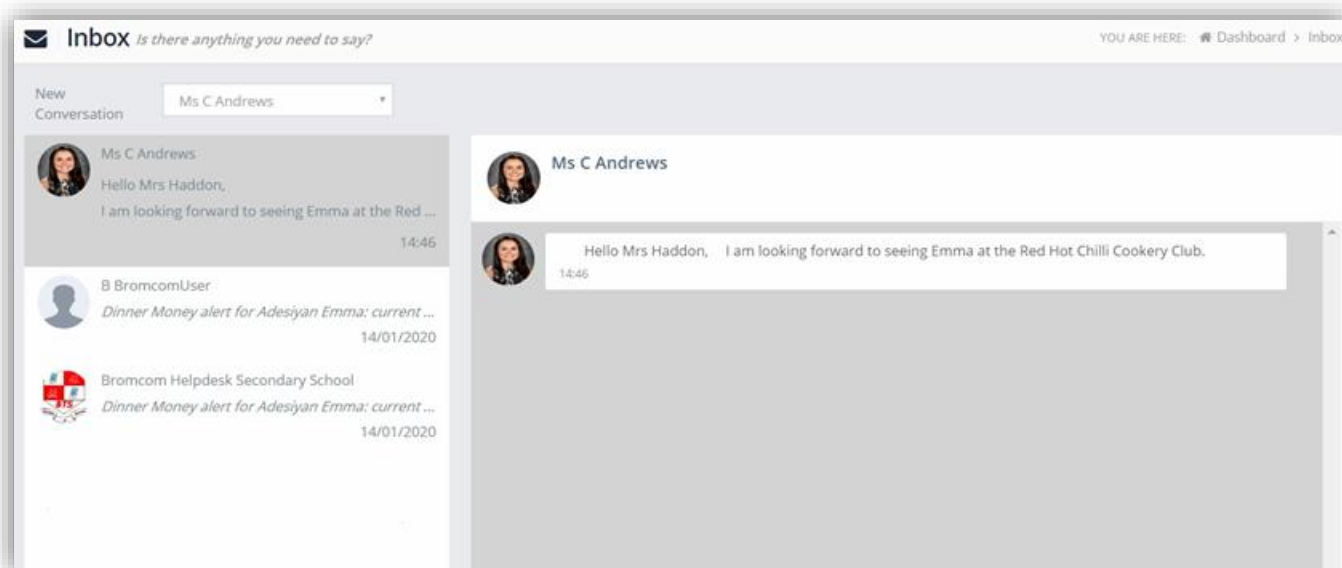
Inbox Is there anything you need to say?

YOU ARE HERE: Dashboard > Inbox

New Conversation

Ms C Andrews

Ms C Andrews

Hello Mrs Haddon,

I am looking forward to seeing Emma at the Red ...

14:46

B BromcomUser

Dinner Money alert for Adesiyan Emma: current ...

14/01/2020

Bromcom Helpdesk Secondary School

Dinner Money alert for Adesiyan Emma: current ...

14/01/2020

Ms C Andrews

Hello Mrs Haddon, I am looking forward to seeing Emma at the Red Hot Chilli Cookery Club.

14:46